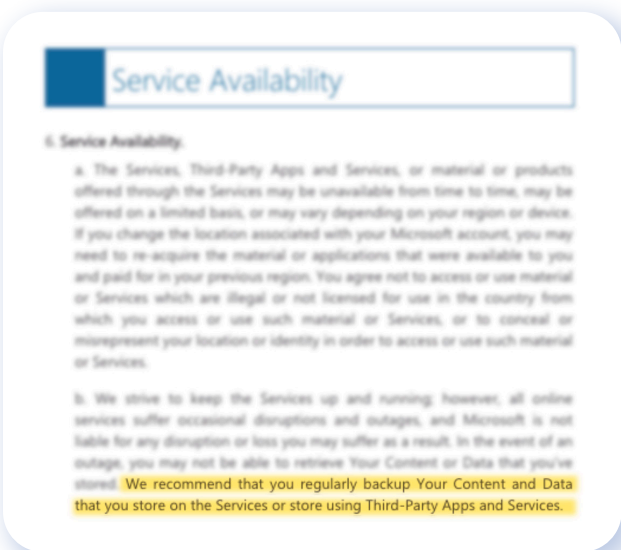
Service Availability

6. Service Availability.

a. The Services, Third-Party Apps and Services, or material or products offered through the Services may be unavailable from time to time, may be offered on a limited basis, or may vary depending on your region or device. If you change the location associated with your Microsoft account, you may need to re-acquire the material or applications that were available to you and paid for in your previous region. You agree not to access or use material or Services which are illegal or not licensed for use in the country from which you access or use such material or Services, or to conceal or misrepresent your location or identity in order to access or use such material or Services.

b. We strive to keep the Services up and running; however, all online services suffer occasional disruptions and outages, and Microsoft is not liable for any disruption or loss you may suffer as a result. In the event of an outage, you may not be able to retrieve Your Content or Data that you've stored. We recommend that you regularly backup Your Content and Data that you store on the Services or store using Third-Party Apps and Services.